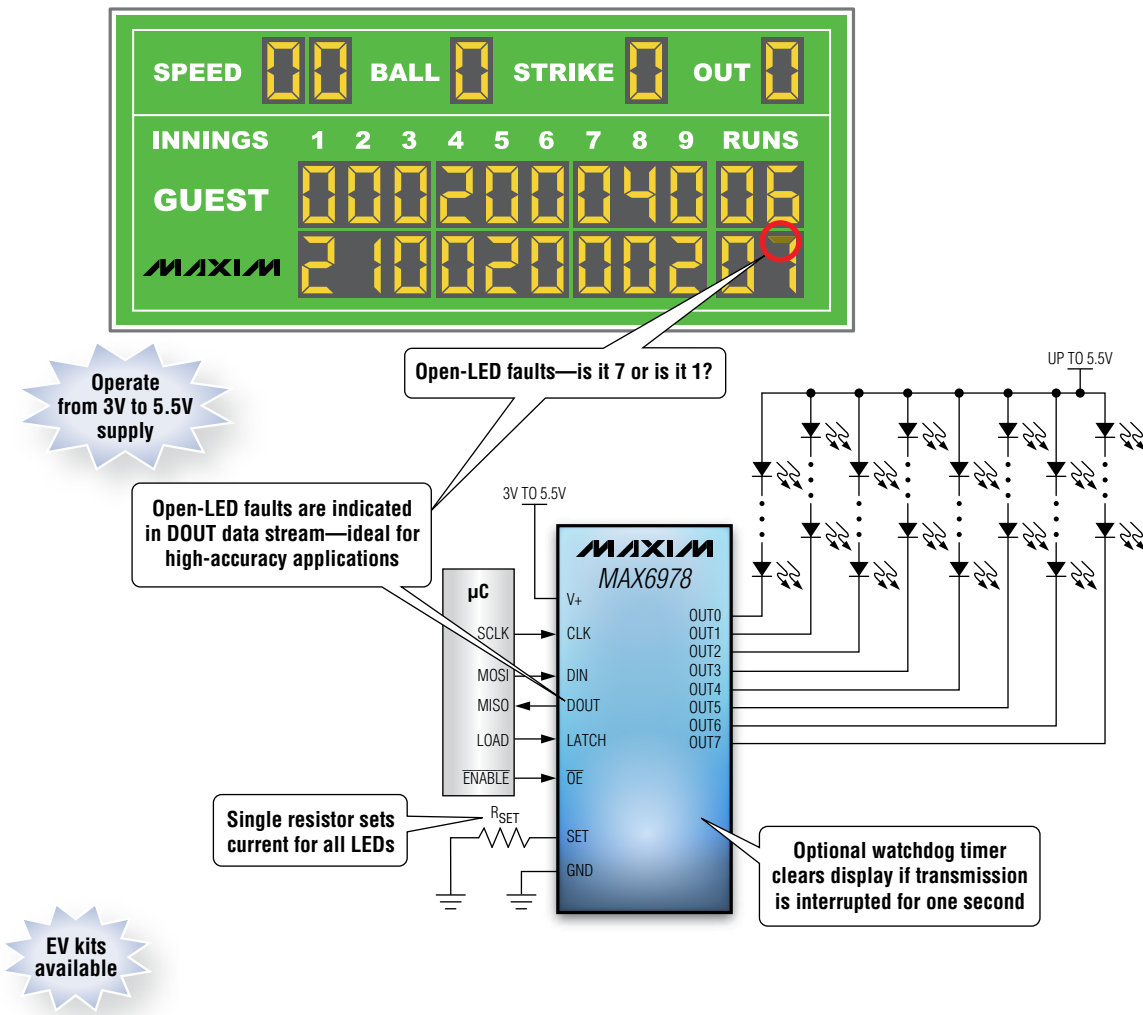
SPEED 00 BALL 0 STRIKE 0 OUT 0

INNINGS 1 2 3 4 5 6 7 8 9 RUNS

GUEST 0 0 0 2 0 0 0 4 0 06

MAXIM 2 1 0 0 2 0 0 0 2 07

Operate from 3V to 5.5V supply

Open-LED faults—is it 7 or is it 1?

UP TO 5.5V

Open-LED faults are indicated in DOUT data stream—ideal for high-accuracy applications

3V TO 5.5V

MAXIM
MAX6978

μC

V+

SCLK
CLK

MOSI
DIN

MISO
DOUT

LOAD
LATCH

$\overline{ENABLE}$
$\overline{OE}$

OUT0
OUT1
OUT2
OUT3
OUT4
OUT5
OUT6
OUT7

Single resistor sets current for all LEDs

$R_{SET}$

SET

GND

Optional watchdog timer clears display if transmission is interrupted for one second

EV kits available